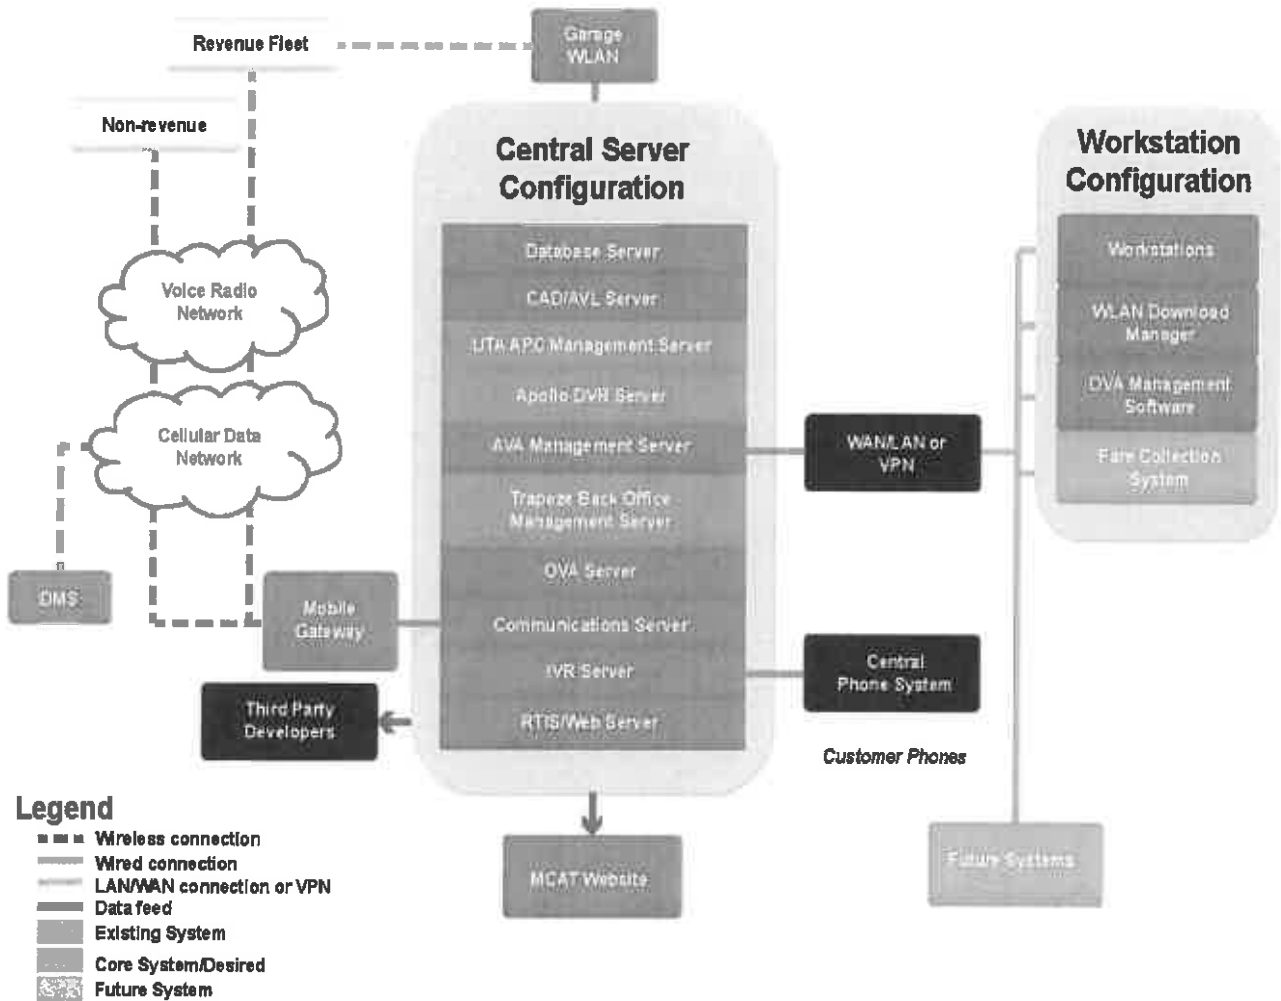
Revenue Fleet

Garage WLAN

Non-revenue

Central Server Configuration

Database Server

CAD/AVL Server

UTA APC Management Server

Apollo DVR Server

AVA Management Server

Trapeze Back Office Management Server

OVA Server

Communications Server

IVR Server

RTIS/Web Server

Voice Radio Network

Cellular Data Network

DMS

Mobile Gateway

Third Party Developers

WAN/LAN or VPN

Central Phone System

Customer Phones

Workstation Configuration

Workstations

WLAN Download Manager

OVA Management Software

Fare Collection System

Future Systems

MCAT Website

Legend

Wireless connection

Wired connection

LAN/WAN connection or VPN

Data feed

Existing System

Core System/Desired

Future System